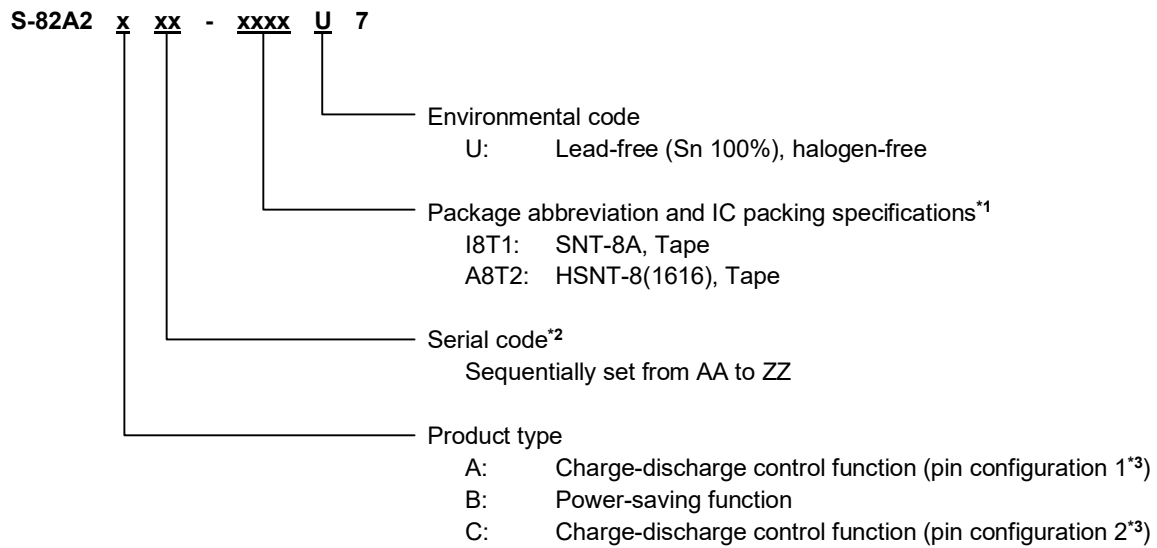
S-82A2 x xx - xxxx U 7

Environmental code
U: Lead-free (Sn 100%), halogen-free

Package abbreviation and IC packing specifications$^{*1}$
I8T1: SNT-8A, Tape
A8T2: HSNT-8(1616), Tape

Serial code$^{*2}$
Sequentially set from AA to ZZ

Product type
A: Charge-discharge control function (pin configuration 1$^{*3}$)
B: Power-saving function
C: Charge-discharge control function (pin configuration 2$^{*3}$)